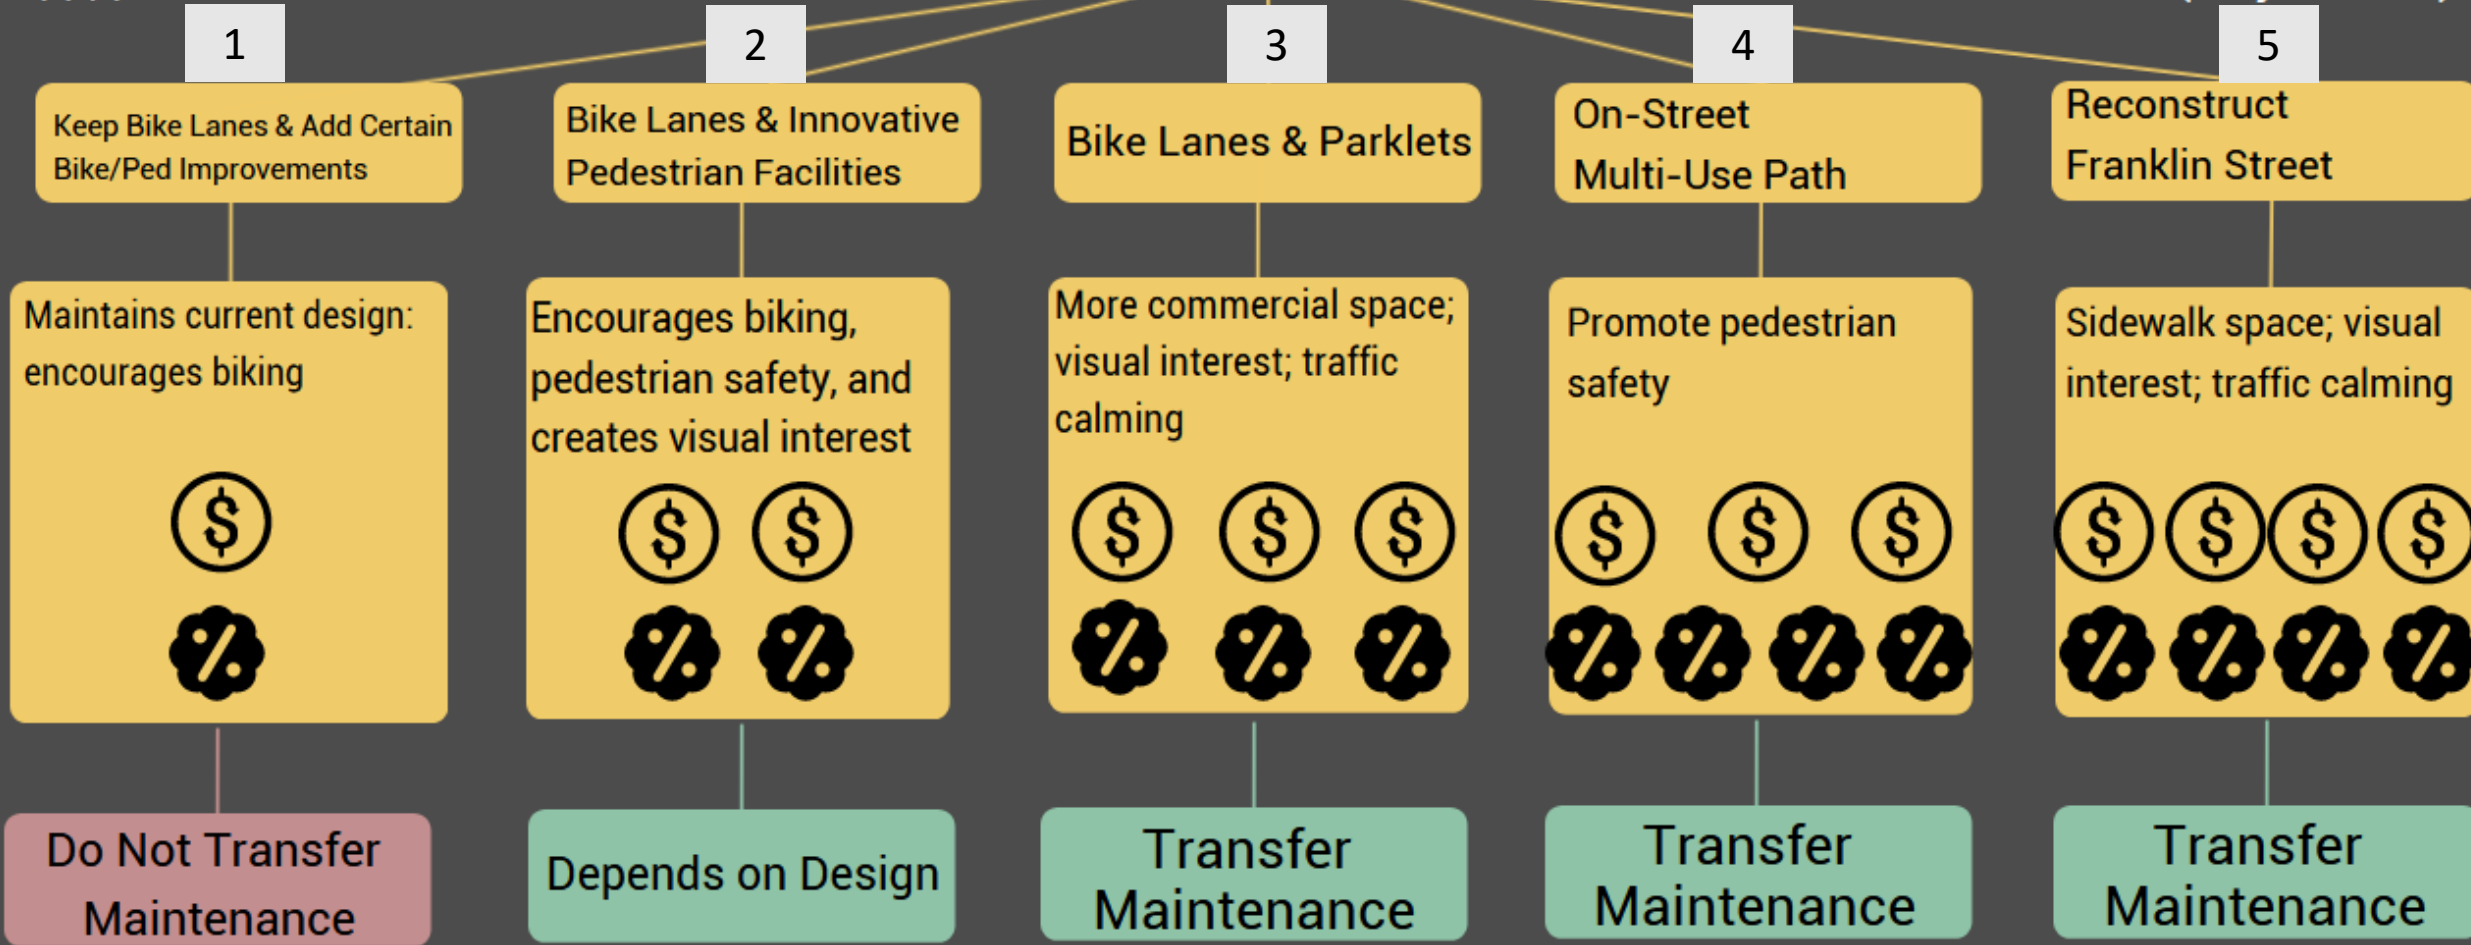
1

Keep Bike Lanes & Add Certain Bike/Ped Improvements

Maintains current design: encourages biking

Do Not Transfer Maintenance

2

Bike Lanes & Innovative Pedestrian Facilities

Encourages biking, pedestrian safety, and creates visual interest

Depends on Design

3

Bike Lanes & Parklets

More commercial space; visual interest; traffic calming

Transfer Maintenance

4

On-Street Multi-Use Path

Promote pedestrian safety

Transfer Maintenance

5

Reconstruct Franklin Street

Sidewalk space; visual interest; traffic calming

Transfer Maintenance